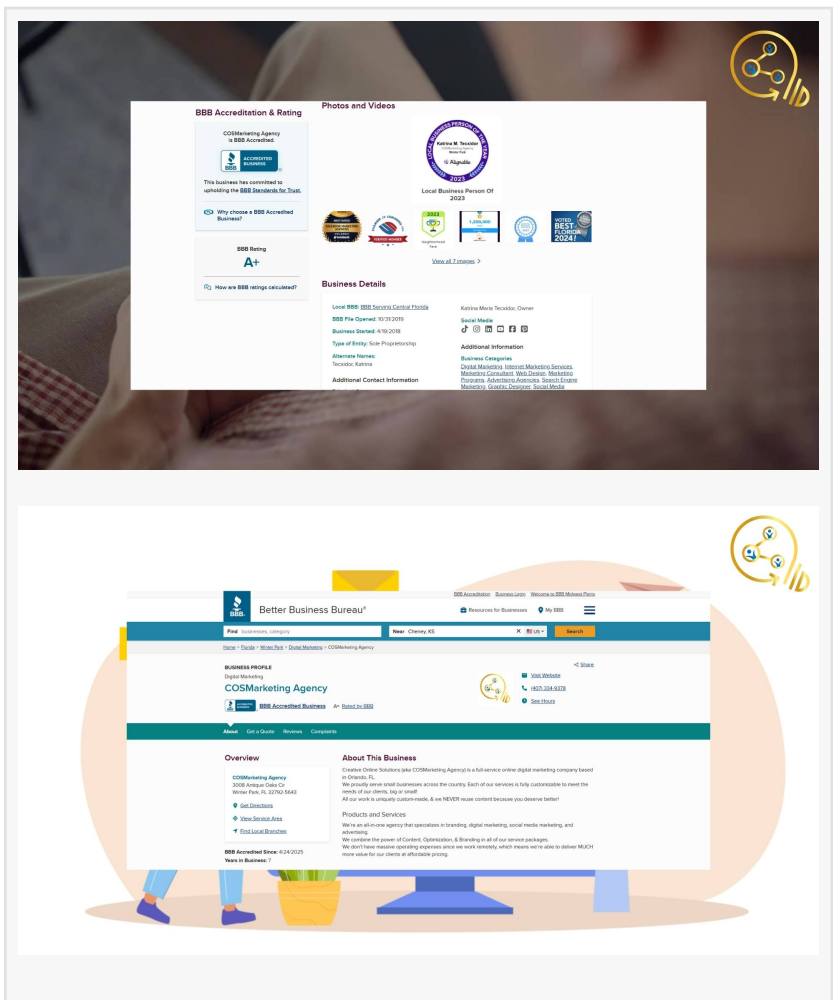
BBB Accreditation & Rating

COSMarketing Agency is BBB Accredited.

ACCREDITED BUSINESS

This business has committed to upholding the BBB Standards for Trust.

Why choose a BBB Accredited Business?

BBB Rating

A+

How are BBB ratings calculated?

Photos and Videos

LOCAL BUSINESS PERSON OF THE YEAR

Katrina M. Tecsidor

Local Business Person Of 2023

2023

VOTED BEST FLORIDA 2024!

View all 7 images

Business Details

Local BBB: BBB Serving Central Florida

BBB File Opened: 10/31/2019

Business Started: 4/19/2018

Type of Entity: Sole Proprietorship

Alternate Names:
Tecsidor, Katrina

Additional Contact Information

Katrina Maria Tecsidor, Owner

Social Media

Additional Information

Business Categories

Digital Marketing, Internet Marketing Services, Marketing Consultant, Web Design, Marketing Programs, Advertising Agencies, Search Engine Marketing, Graphic Designer, Social Media

BBB Accreditation Business Login Welcome to BBB Midwest Plains

Better Business Bureau®

Resources for Businesses My BBB

Find businesses, category

Near Cheney, KS

US

Search

Home > Florida > Winter Park > Digital Marketing > COSMarketing Agency

BUSINESS PROFILE

Digital Marketing

COSMarketing Agency

Share

BBB Accredited Business A+ Rated by BBB

Visit Website

(407) 334-9378

See Hours

About Get a Quote Reviews Complaints

Overview

COSMarketing Agency
300B Antique Oaks Cir
Winter Park, FL 32792-5643

Get Directions

View Service Area

Find Local Branches

BBB Accredited Since: 4/24/2025

Years in Business: 7

About This Business

Creative Online Solutions (aka COSMarketing Agency) is a full-service online digital marketing company based in Orlando, FL.
We proudly serve small businesses across the country. Each of our services is fully customizable to meet the needs of our clients, big or small!
All our work is uniquely custom-made, & we NEVER reuse content because you deserve better!

Products and Services

We're an all-in-one agency that specializes in branding, digital marketing, social media marketing, and advertising.
We combine the power of Content, Optimization, & Branding in all of our service packages.
We don't have massive operating expenses since we work remotely, which means we're able to deliver MUCH more value for our clients at affordable pricing.